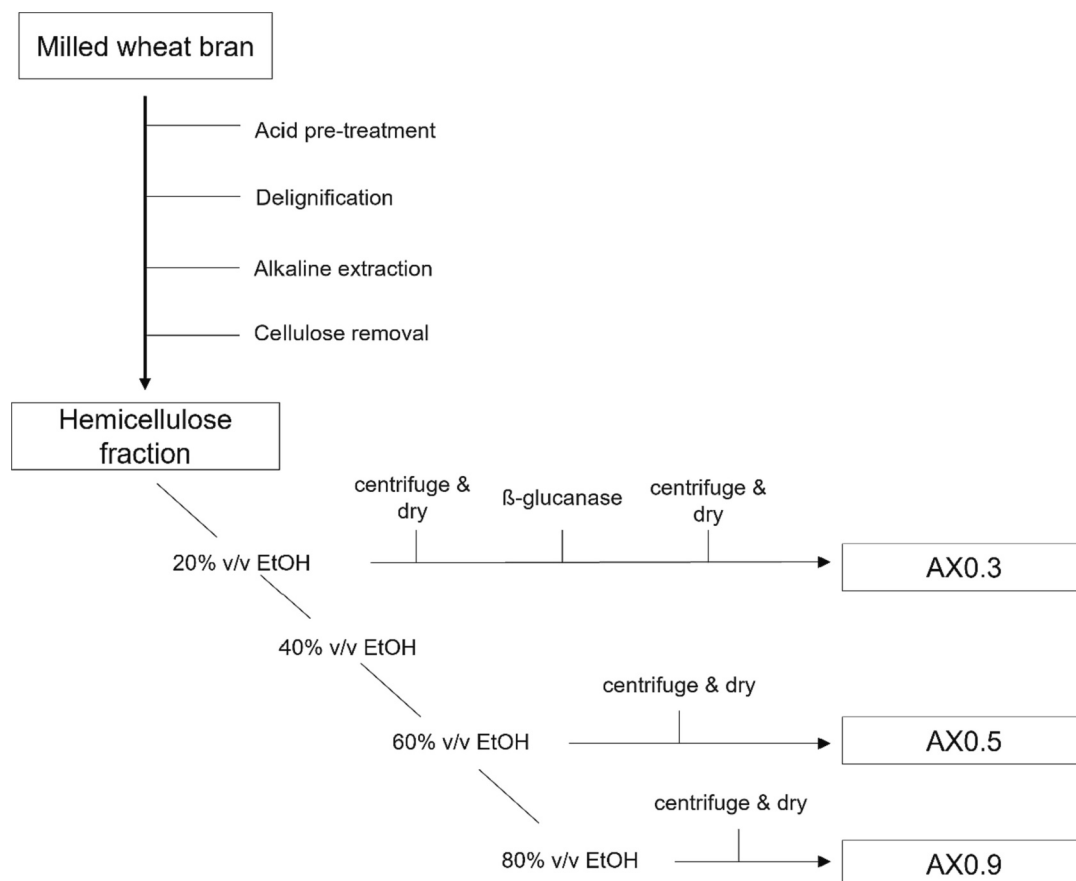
Milled wheat bran

Acid pre-treatment

Delignification

Alkaline extraction

Cellulose removal

Hemicellulose fraction

20% v/v EtOH

centrifuge & dry

ß-glucanase

centrifuge & dry

AX0.3

40% v/v EtOH

60% v/v EtOH

centrifuge & dry

AX0.5

80% v/v EtOH

centrifuge & dry

AX0.9